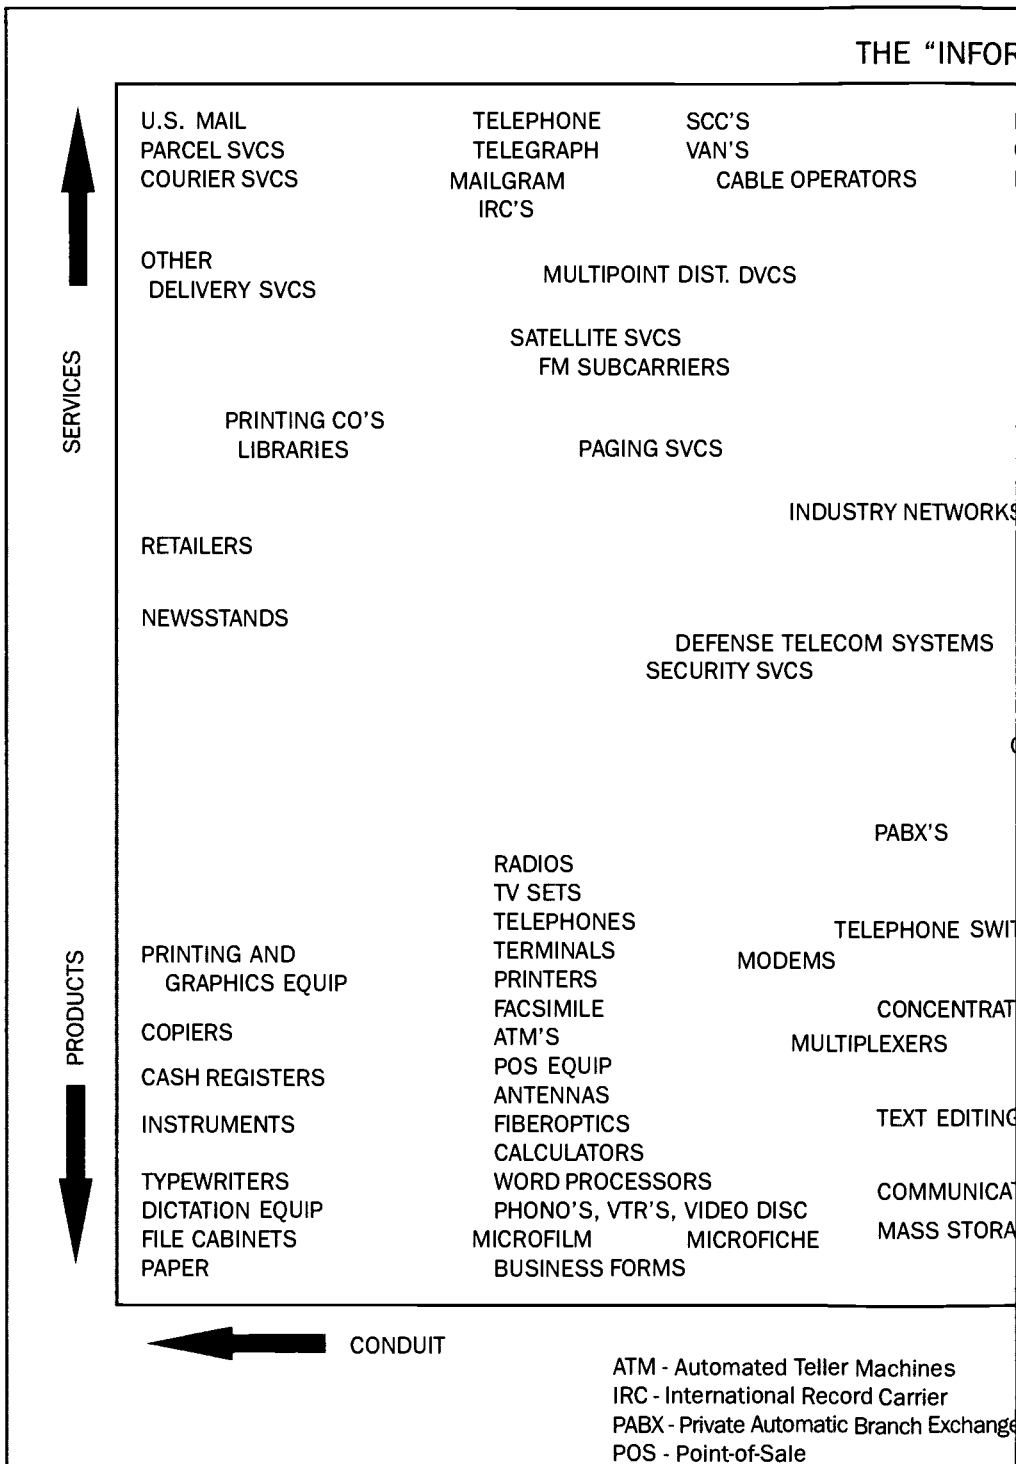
THE "INFOR

SERVICES

PRODUCTS

U.S. MAIL
PARCEL SVCS
COURIER SVCS

TELEPHONE
TELEGRAPH
MAILGRAM
IRC'S

SCC'S
VAN'S
CABLE OPERATORS

OTHER
DELIVERY SVCS

MULTIPOINT DIST. DVCS

SATELLITE SVCS
FM SUBCARRIERS

PRINTING CO'S
LIBRARIES

PAGING SVCS

INDUSTRY NETWORKS

RETAILERS

NEWSSTANDS

DEFENSE TELECOM SYSTEMS
SECURITY SVCS

PABX'S

RADIOS
TV SETS
TELEPHONES
TERMINALS
PRINTERS
FACSIMILE
ATM'S
POS EQUIP
ANTENNAS
FIBEROPTICS
CALCULATORS
WORD PROCESSORS
PHONO'S, VTR'S, VIDEO DISC
MICROFILM
MICROFICHE
BUSINESS FORMS

PRINTING AND
GRAPHICS EQUIP

COPIERS

CASH REGISTERS

INSTRUMENTS

TYPEWRITERS
DICTATION EQUIP
FILE CABINETS
PAPER

TELEPHONE SWIT

MODEMS

CONCENTRAT

MULTIPLEXERS

TEXT EDITING

COMMUNICAT

MASS STORA

CONDUIT

ATM - Automated Teller Machines
IRC - International Record Carrier
PABX - Private Automatic Branch Exchange
POS - Point-of-Sale